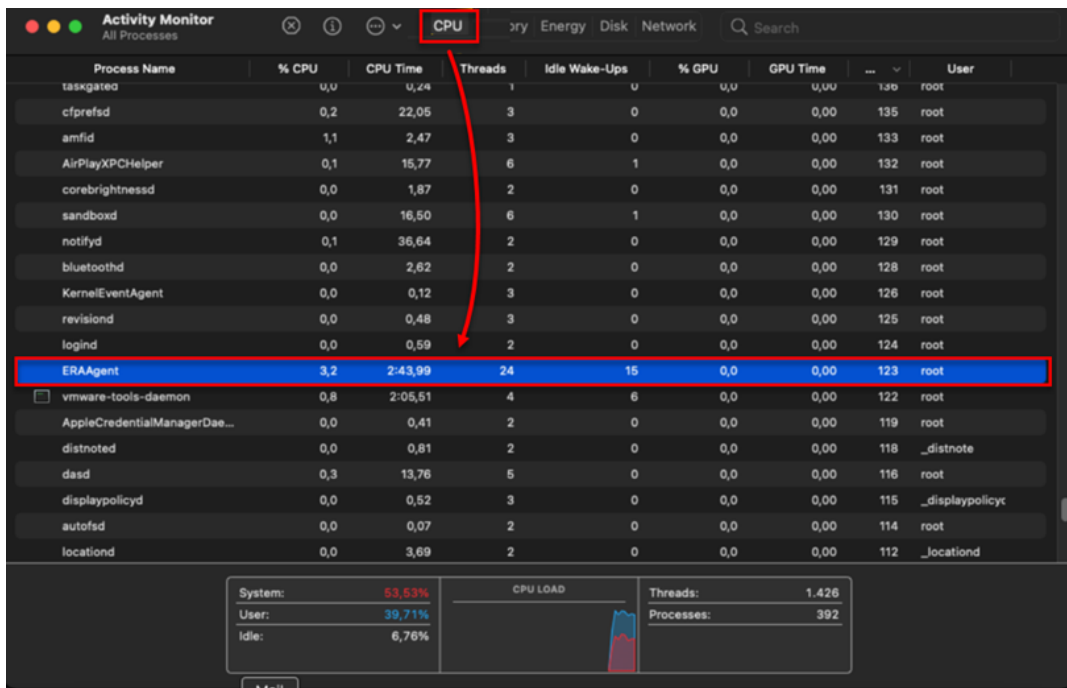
Activity Monitor
All Processes

CPU ory Energy Disk Network Search

| Process Name | % CPU | CPU Time | Threads | Idle Wake-Ups | % GPU | GPU Time | ... | User |
|---|---|---|---|---|---|---|---|---|
| taskgated | 0,0 | 0,24 | 1 | 0 | 0,0 | 0,00 | 136 | root |
| cfprefsd | 0,2 | 22,05 | 3 | 0 | 0,0 | 0,00 | 135 | root |
| amfid | 1,1 | 2,47 | 3 | 0 | 0,0 | 0,00 | 133 | root |
| AirPlayXPCHelper | 0,1 | 15,77 | 6 | 1 | 0,0 | 0,00 | 132 | root |
| corebrightnessd | 0,0 | 1,87 | 2 | 0 | 0,0 | 0,00 | 131 | root |
| sandboxd | 0,0 | 16,50 | 6 | 1 | 0,0 | 0,00 | 130 | root |
| notifyd | 0,1 | 36,64 | 2 | 0 | 0,0 | 0,00 | 129 | root |
| bluetoothd | 0,0 | 2,62 | 2 | 0 | 0,0 | 0,00 | 128 | root |
| KernelEventAgent | 0,0 | 0,12 | 3 | 0 | 0,0 | 0,00 | 126 | root |
| revisiond | 0,0 | 0,48 | 3 | 0 | 0,0 | 0,00 | 125 | root |
| logind | 0,0 | 0,59 | 2 | 0 | 0,0 | 0,00 | 124 | root |
| ERAAgent | 3,2 | 2:43,99 | 24 | 15 | 0,0 | 0,00 | 123 | root |
| vmware-tools-daemon | 0,8 | 2:05,51 | 4 | 6 | 0,0 | 0,00 | 122 | root |
| AppleCredentialManagerDae... | 0,0 | 0,41 | 2 | 0 | 0,0 | 0,00 | 119 | root |
| distnoted | 0,0 | 0,81 | 2 | 0 | 0,0 | 0,00 | 118 | _distnote |
| dasd | 0,3 | 13,76 | 5 | 0 | 0,0 | 0,00 | 116 | root |
| displaypolicyd | 0,0 | 0,52 | 3 | 0 | 0,0 | 0,00 | 115 | _displaypolicyc |
| autofsd | 0,0 | 0,07 | 2 | 0 | 0,0 | 0,00 | 114 | root |
| locationd | 0,0 | 3,69 | 2 | 0 | 0,0 | 0,00 | 112 | _locationd |

System: 53,53%
User: 39,71%
Idle: 6,76%
CPU LOAD
Threads: 1.426
Processes: 392